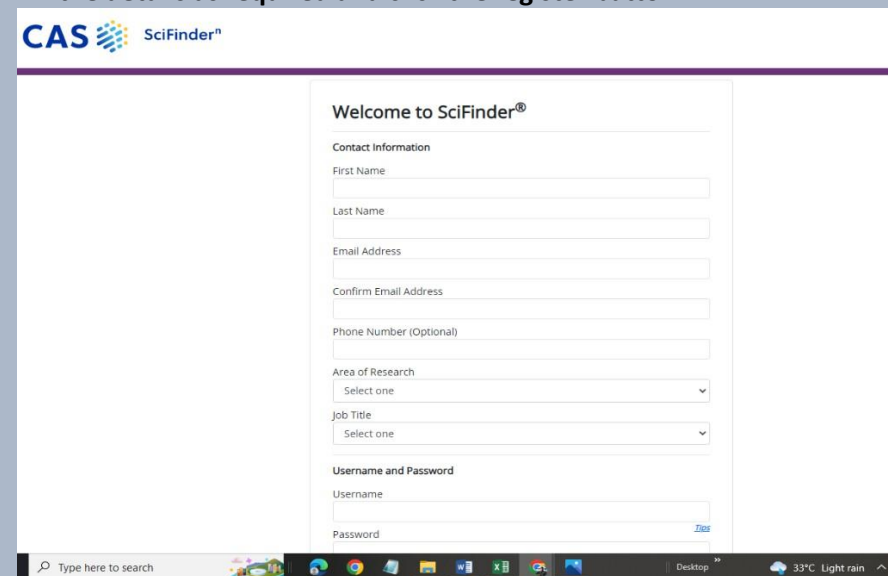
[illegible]

CAS SciFinder$^n$

Welcome to SciFinder®

Contact Information

First Name

Last Name

Email Address

Confirm Email Address

Phone Number (Optional)

Area of Research

Select one

Job Title

Select one

Username and Password

Username

Tips

Password

Type here to search

Desktop

33°C Light rain